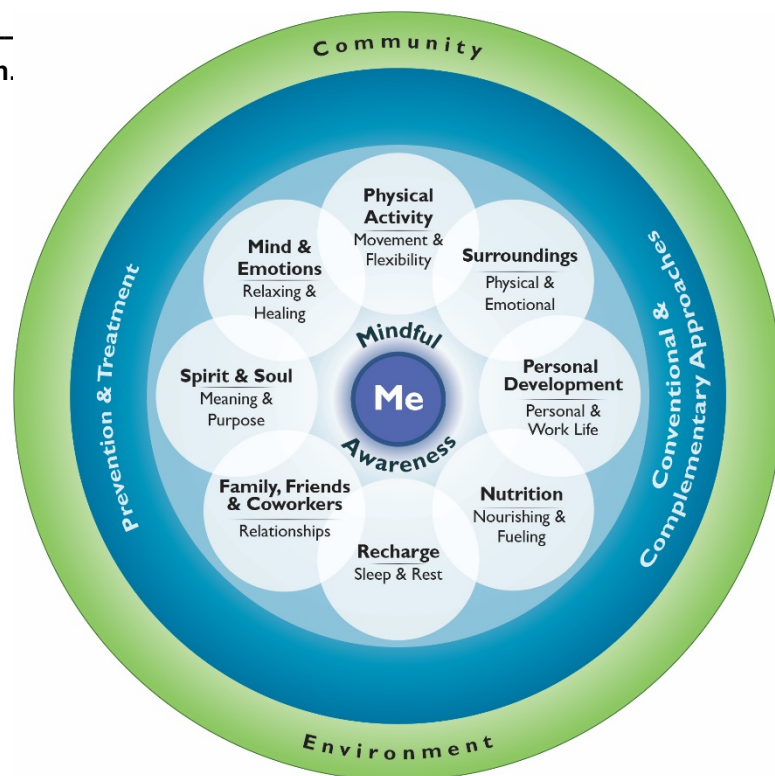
n.

Community

Prevention & Treatment

Conventional & Complementary Approaches

Physical Activity
Movement & Flexibility

Mind & Emotions
Relaxing & Healing

Surroundings
Physical & Emotional

Spirit & Soul
Meaning & Purpose

Mindful

Me

Awareness

Personal Development
Personal & Work Life

Family, Friends & Coworkers
Relationships

Nutrition
Nourishing & Fueling

Recharge
Sleep & Rest

Environment